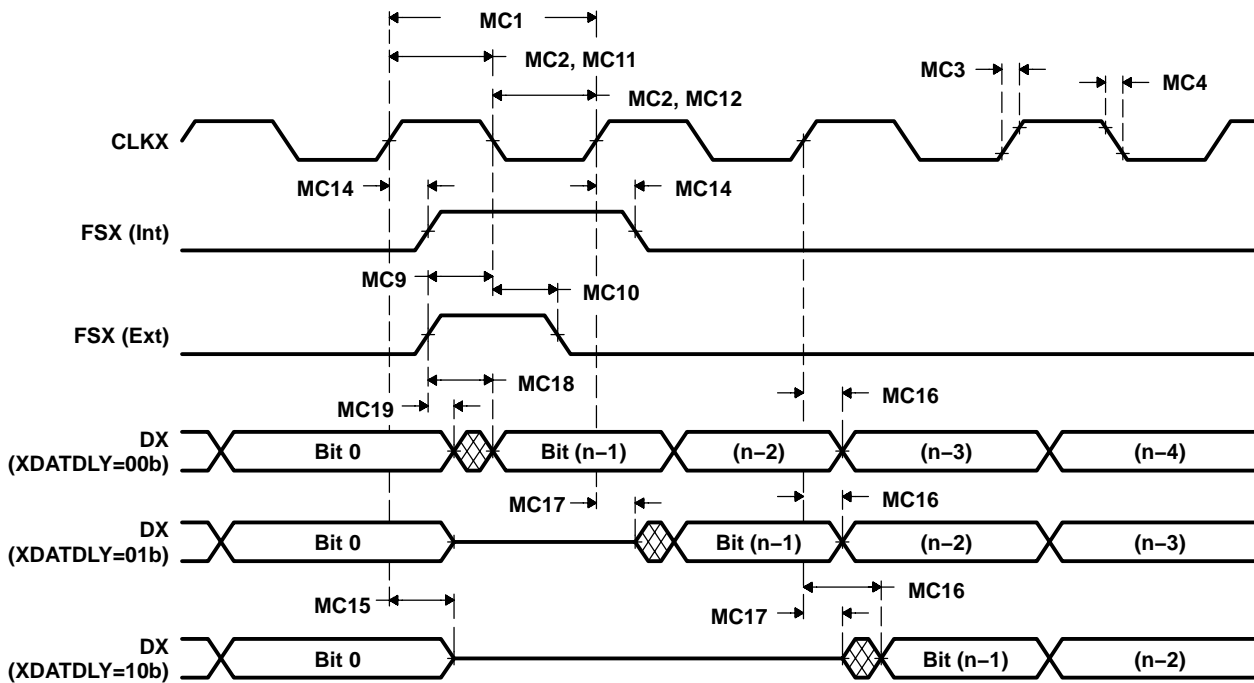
MC1
MC2, MC11
MC2, MC12
MC3
MC4
CLKX
MC14
MC14
FSX (Int)
MC9
MC10
FSX (Ext)
MC18
MC19
MC16
DX (XDATDLY=00b)
Bit 0
Bit (n–1)
(n–2)
(n–3)
(n–4)
MC17
MC16
DX (XDATDLY=01b)
Bit 0
Bit (n–1)
(n–2)
(n–3)
MC16
MC15
MC17
DX (XDATDLY=10b)
Bit 0
Bit (n–1)
(n–2)